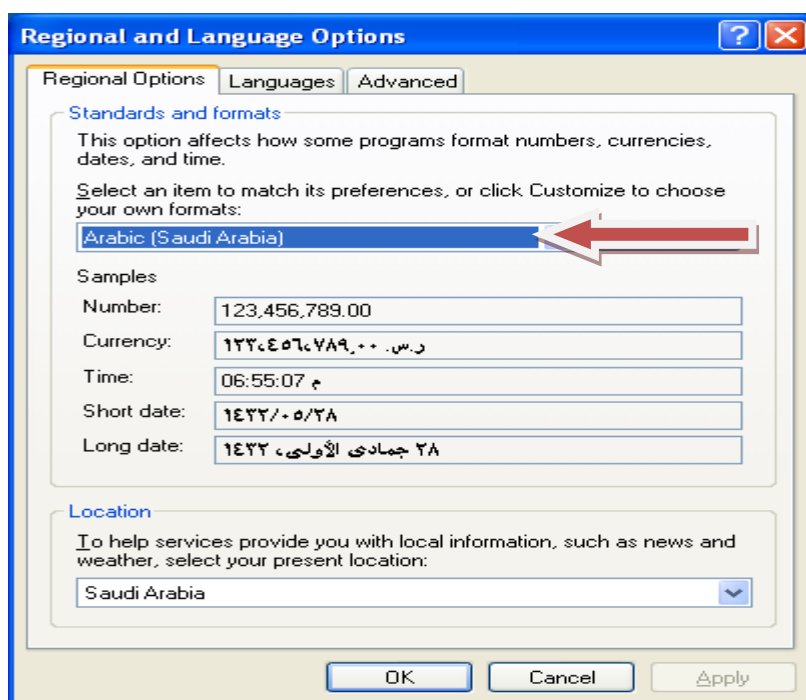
Regional and Language Options

Regional Options | Languages | Advanced

Standards and formats

This option affects how some programs format numbers, currencies, dates, and time.

Select an item to match its preferences, or click Customize to choose your own formats:

Arabic (Saudi Arabia)

Samples

Number: 123,456,789.00

Currency: ١٢٣،٤٥٦،٧٨٩٫٠٠ ر.س.

Time: 06:55:07 م

Short date: ١٤٣٢/٠٥/٢٨

Long date: ٢٨ جمادى الأولى، ١٤٣٢

Location

To help services provide you with local information, such as news and weather, select your present location:

Saudi Arabia

OK Cancel Apply